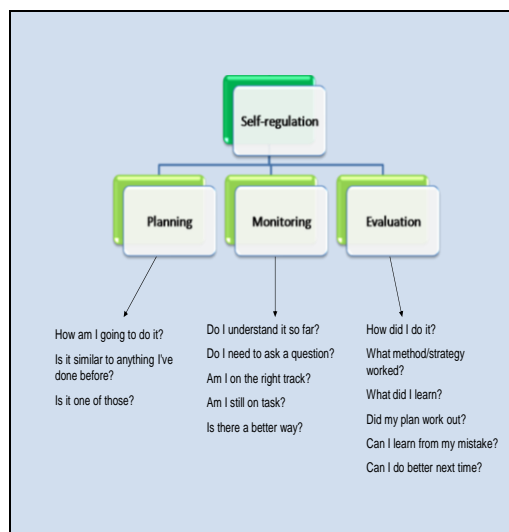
Self-regulation

Planning

Monitoring

Evaluation

How am I going to do it?

Is it similar to anything I've done before?

Is it one of those?

Do I understand it so far?

Do I need to ask a question?

Am I on the right track?

Am I still on task?

Is there a better way?

How did I do it?

What method/strategy worked?

What did I learn?

Did my plan work out?

Can I learn from my mistake?

Can I do better next time?